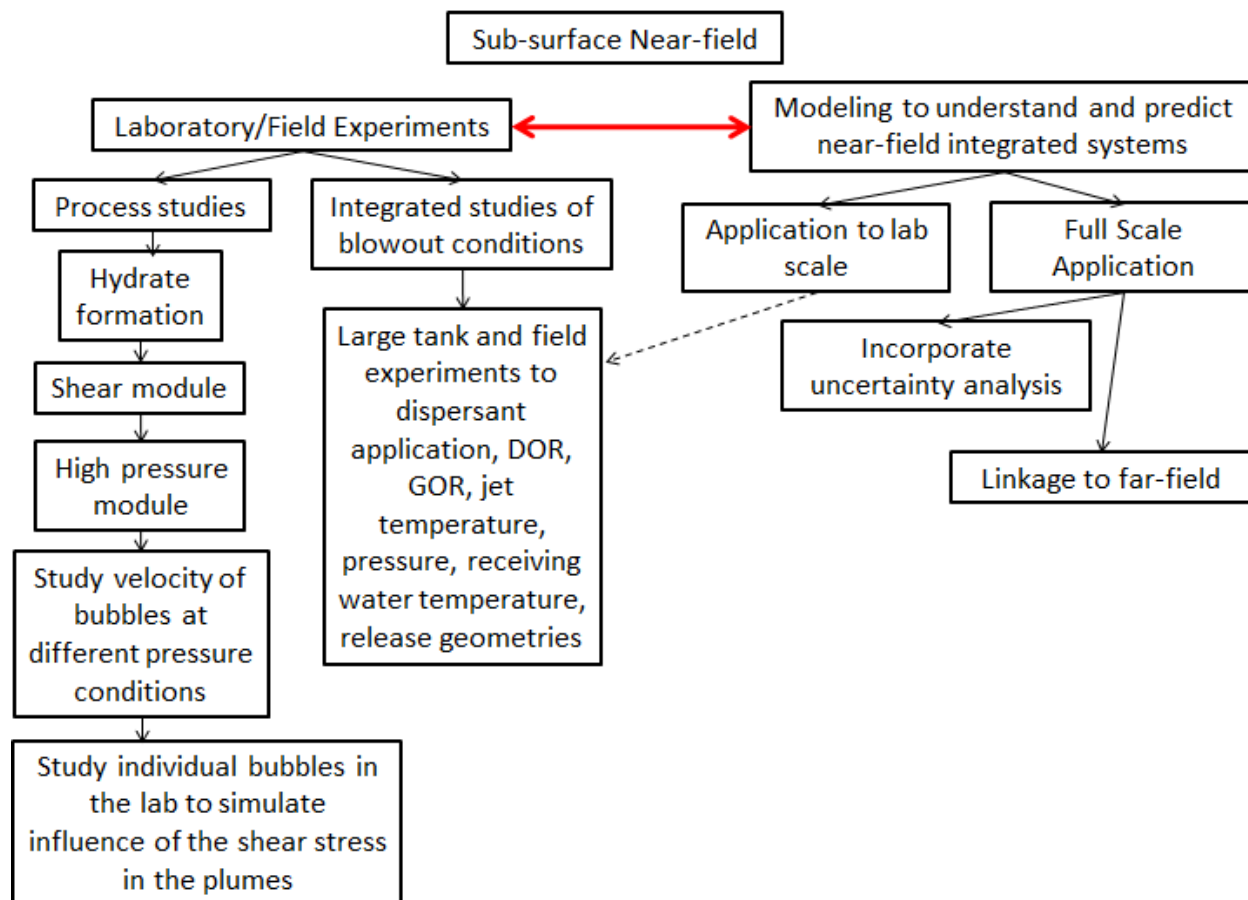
Sub-surface Near-field

Laboratory/Field Experiments

Modeling to understand and predict near-field integrated systems

Process studies

Hydrate formation

Shear module

High pressure module

Study velocity of bubbles at different pressure conditions

Study individual bubbles in the lab to simulate influence of the shear stress in the plumes

Integrated studies of blowout conditions

Large tank and field experiments to dispersant application, DOR, GOR, jet temperature, pressure, receiving water temperature, release geometries

Application to lab scale

Full Scale Application

Incorporate uncertainty analysis

Linkage to far-field